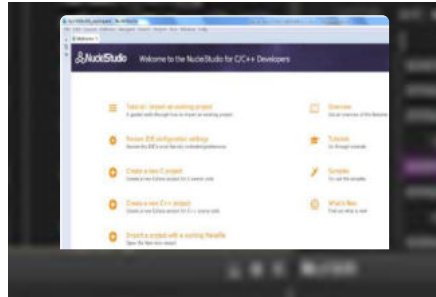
NucleStudio
Welcome to the NucleStudio for C/C++ Developers

Tutorial: Import an existing project
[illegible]

Review IDE configuration settings
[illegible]

Create a new C project
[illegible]

Create a new C++ project
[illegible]

Import a project with a working Makefile
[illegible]

Overview
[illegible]

Tutorials
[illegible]

Samples
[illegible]

What's New
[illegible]